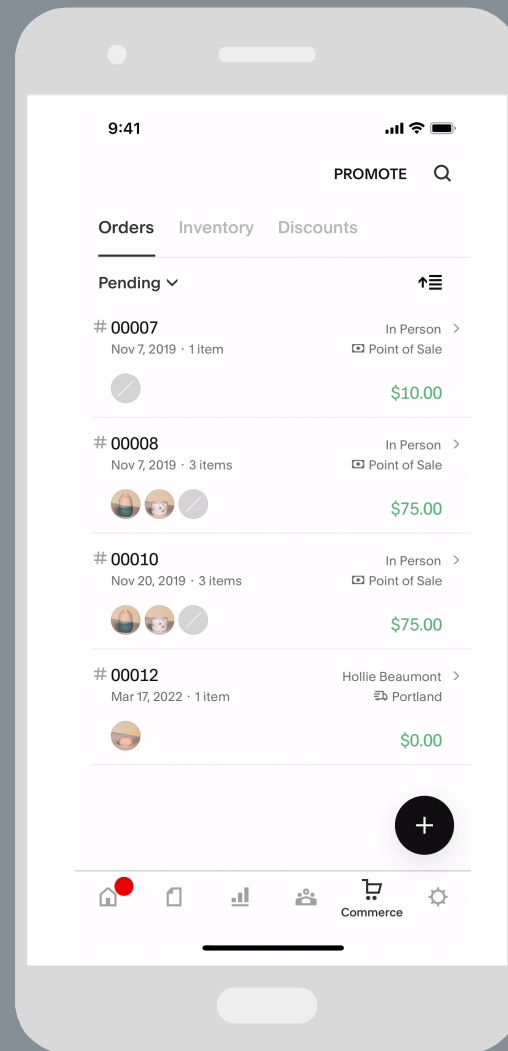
9:41

PROMOTE

Orders Inventory Discounts

Pending

# 00007
Nov 7, 2019 · 1 item
In Person
Point of Sale
$10.00

# 00008
Nov 7, 2019 · 3 items
In Person
Point of Sale
$75.00

# 00010
Nov 20, 2019 · 3 items
In Person
Point of Sale
$75.00

# 00012
Mar 17, 2022 · 1 item
Hollie Beaumont
Portland
$0.00

+

Commerce